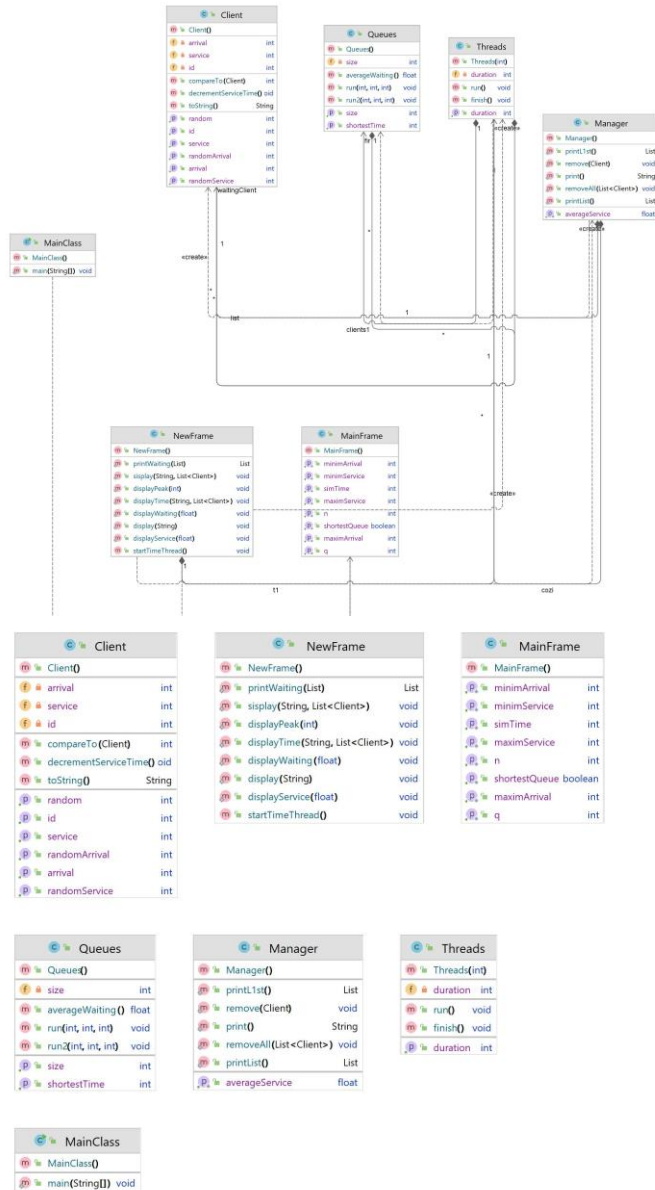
Client
Client()
arrival int
service int
id int
compareTo(Client) int
decrementServiceTime() oid
toString() String
random int
id int
service int
randomArrival int
arrival int
randomService int

Queues
Queues()
size int
averageWaiting() float
run(int, int, int) void
run2(int, int, int) void
size int
shortestTime int

Threads
Threads(int)
duration int
run() void
finish() void
duration int

Manager
Manager()
printL1st() List
remove(Client) void
print() String
removeAll(List<Client>) void
printList() List
averageService float

MainClass
MainClass()
main(String[]) void

waitingClient
«create»
1
list
clients1
1
1
«create»
«create»
«create»

NewFrame
NewFrame()
printWaiting(List) List
sisplay(String, List<Client>) void
displayPeak(int) void
displayTime(String, List<Client>) void
displayWaiting(float) void
display(String) void
displayService(float) void
startTimeThread() void

MainFrame
MainFrame()
minimArrival int
minimService int
simTime int
maximService int
n int
shortestQueue boolean
maximArrival int
q int

t1
cozi

Client
Client()
arrival int
service int
id int
compareTo(Client) int
decrementServiceTime() oid
toString() String
random int
id int
service int
randomArrival int
arrival int
randomService int

NewFrame
NewFrame()
printWaiting(List) List
sisplay(String, List<Client>) void
displayPeak(int) void
displayTime(String, List<Client>) void
displayWaiting(float) void
display(String) void
displayService(float) void
startTimeThread() void

MainFrame
MainFrame()
minimArrival int
minimService int
simTime int
maximService int
n int
shortestQueue boolean
maximArrival int
q int

Queues
Queues()
size int
averageWaiting() float
run(int, int, int) void
run2(int, int, int) void
size int
shortestTime int

Manager
Manager()
printL1st() List
remove(Client) void
print() String
removeAll(List<Client>) void
printList() List
averageService float

Threads
Threads(int)
duration int
run() void
finish() void
duration int

MainClass
MainClass()
main(String[]) void